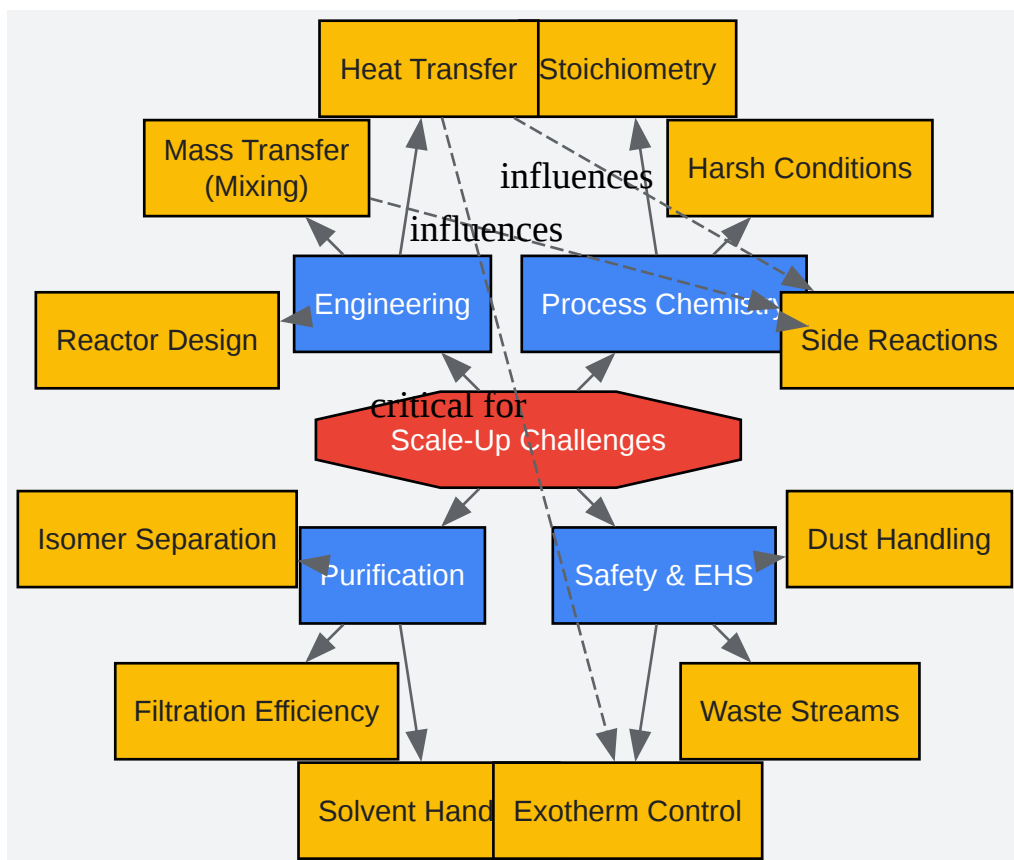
Heat Transfer
Stoichiometry
Mass Transfer (Mixing)
influences
Harsh Conditions
influences
Engineering
Process Chemistry
Reactor Design
Side Reactions
critical for
Scale-Up Challenges
Isomer Separation
Purification
Safety & EHS
Dust Handling
Filtration Efficiency
Waste Streams
Solvent Hand
Exotherm Control